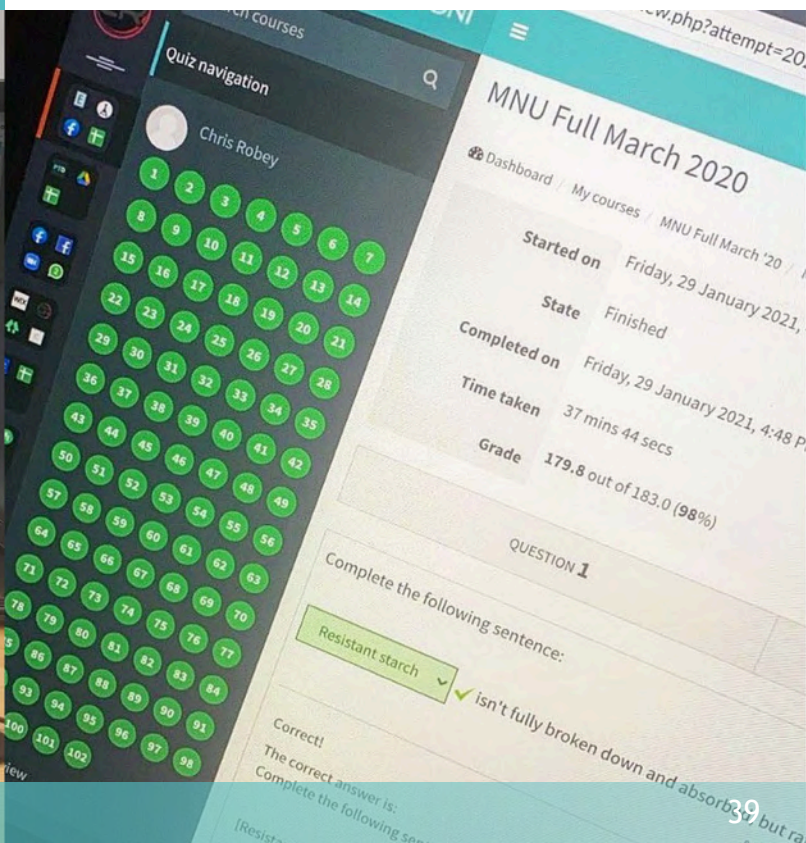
ch courses

w.php?attempt=20

Quiz navigation

Chris Robey

1 2 3 4 5 6 7
8 9 10 11 12 13 14
15 16 17 18 19 20 21
22 23 24 25 26 27 28
29 30 31 32 33 34 35
36 37 38 39 40 41 42
43 44 45 46 47 48 49
50 51 52 53 54 55 56
57 58 59 60 61 62 63
64 65 66 67 68 69 70
71 72 73 74 75 76 77
78 79 80 81 82 83 84
85 86 87 88 89 90 91
93 94 95 96 97 98
100 101 102

iew

MNU Full March 2020

Dashboard / My courses / MNU Full March '20 /

| | |
|---|---|
| Started on | Friday, 29 January 2021, |
| State | Finished |
| Completed on | Friday, 29 January 2021, 4:48 P |
| Time taken | 37 mins 44 secs |
| Grade | **179.8** out of 183.0 (**98**%) |

QUESTION **1**

Complete the following sentence:

Resistant starch ✓ isn't fully broken down and absorb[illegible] but ra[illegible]

Correct!
The correct answer is:
Complete the following se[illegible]

[Resist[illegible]

39